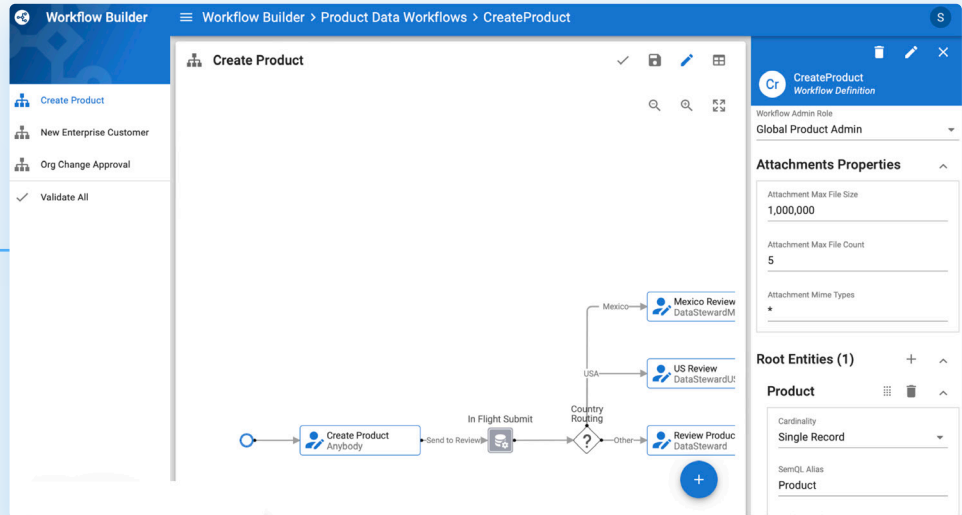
Workflow Builder
Workflow Builder > Product Data Workflows > CreateProduct
S

Create Product
New Enterprise Customer
Org Change Approval
Validate All

Create Product

Mexico Review
DataStewardM
Mexico
US Review
DataStewardU
USA
Country Routing
In Flight Submit
Create Product
Anybody
Send to Review
?
Other
Review Produc
DataSteward
+

Cr
CreateProduct
Workflow Definition
Workflow Admin Role
Global Product Admin
Attachments Properties
Attachment Max File Size
1,000,000
Attachment Max File Count
5
Attachment Mime Types
*
Root Entities (1)
Product
Cardinality
Single Record
SemQL Alias
Product